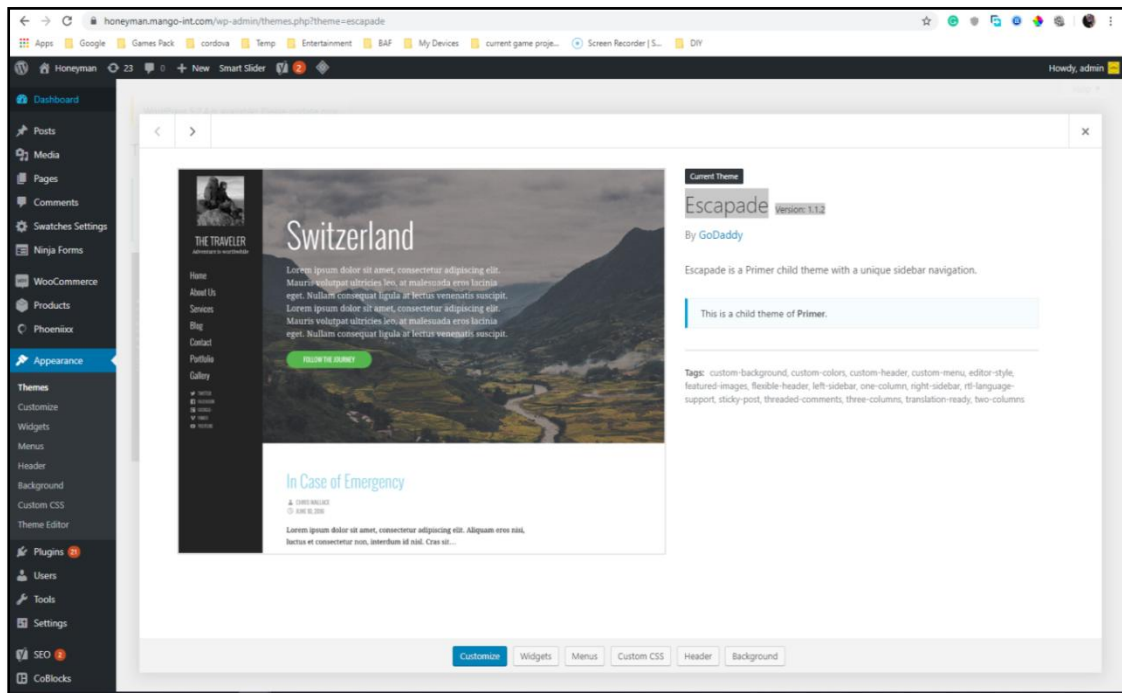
honeyman.mango-int.com/wp-admin/themes.php?theme=escapade

Apps Google Games Pack cordova Temp Entertainment BAF My Devices current game proje... Screen Recorder | S... DIY

Honeyman 23 0 + New Smart Slider 2

Howdy, admin

Dashboard
Posts
Media
Pages
Comments
Swatches Settings
Ninja Forms
WooCommerce
Products
Phoeniixx
Appearance
Themes
Customize
Widgets
Menus
Header
Background
Custom CSS
Theme Editor
Plugins 21
Users
Tools
Settings
SEO 2
CoBlocks

THE TRAVELER
Adventure is worthwhile

Home
About Us
Services
Blog
Contact
Portfolio
Gallery

Switzerland

Lorem ipsum dolor sit amet, consectetur adipiscing elit. Mauris volutpat ultricies leo, at malesuada eros lacinia eget. Nullam consequat ligula at lectus venenatis suscipit. Lorem ipsum dolor sit amet, consectetur adipiscing elit. Mauris volutpat ultricies leo, at malesuada eros lacinia eget. Nullam consequat ligula at lectus venenatis suscipit.

FOLLOW THE JOURNEY

In Case of Emergency

CHRIS WALLACE
JUNE 10, 2016

Lorem ipsum dolor sit amet, consectetur adipiscing elit. Aliquam eros nisi, luctus et consectetur non, interdum id nisl. Cras sit...

Current Theme

Escapade Version: 1.1.2

By GoDaddy

Escapade is a Primer child theme with a unique sidebar navigation.

This is a child theme of Primer.

Tags: custom-background, custom-colors, custom-header, custom-menu, editor-style, featured-images, flexible-header, left-sidebar, one-column, right-sidebar, rtl-language-support, sticky-post, threaded-comments, three-columns, translation-ready, two-columns

Customize Widgets Menus Custom CSS Header Background